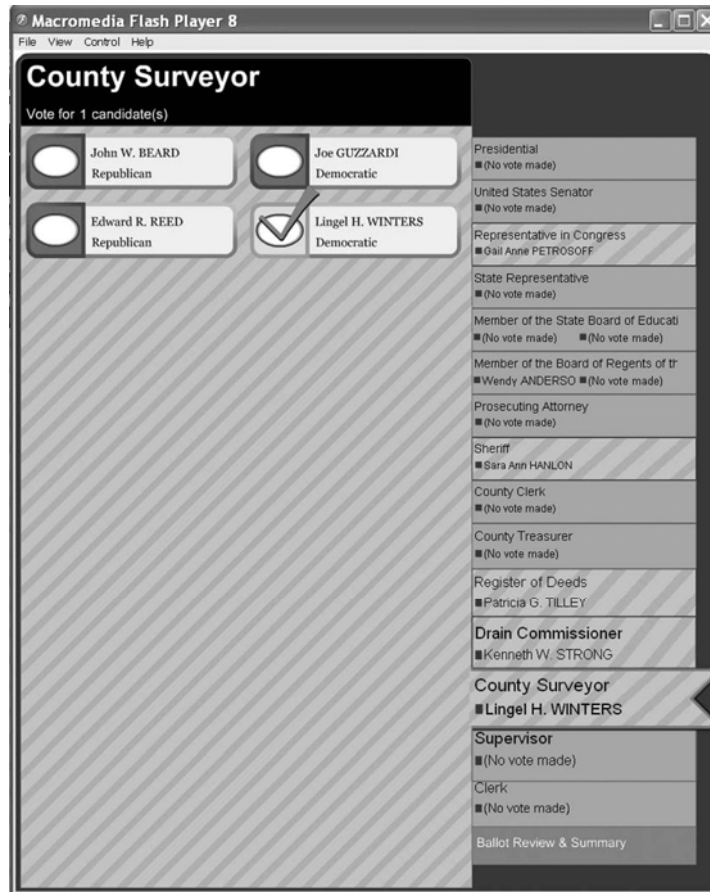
Macromedia Flash Player 8
File View Control Help

County Surveyor
Vote for 1 candidate(s)

John W. BEARD
Republican

Joe GUZZARDI
Democratic

Edward R. REED
Republican

Lingel H. WINTERS
Democratic

Presidential
(No vote made)

United States Senator
(No vote made)

Representative in Congress
Gail Anne PETROSOFF

State Representative
(No vote made)

Member of the State Board of Educati
(No vote made) (No vote made)

Member of the Board of Regents of th
Wendy ANDERSO (No vote made)

Prosecuting Attorney
(No vote made)

Sheriff
Sara Ann HANLON

County Clerk
(No vote made)

County Treasurer
(No vote made)

Register of Deeds
Patricia G. TILLEY

Drain Commissioner
Kenneth W. STRONG

County Surveyor
Lingel H. WINTERS

Supervisor
(No vote made)

Clerk
(No vote made)

Ballot Review & Summary